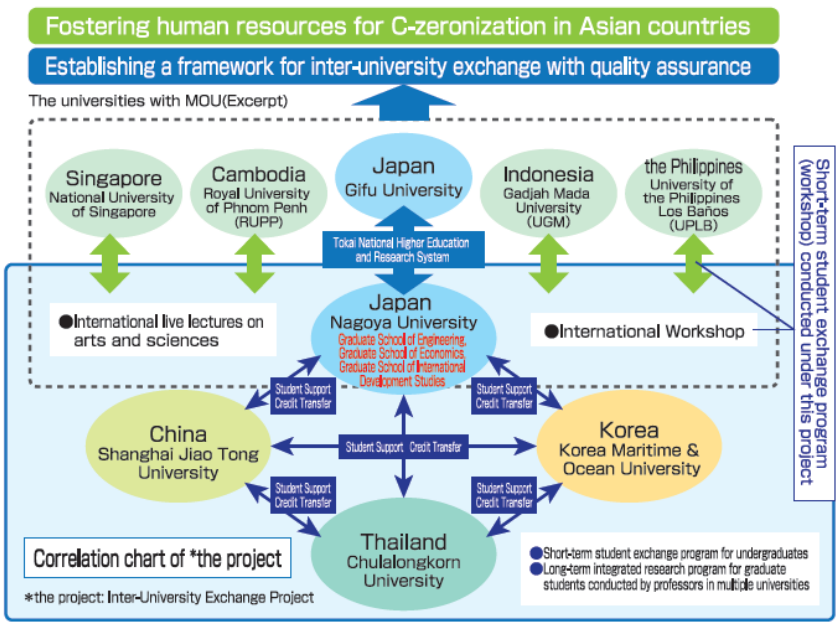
Fostering human resources for C-zeronization in Asian countries

Establishing a framework for inter-university exchange with quality assurance

The universities with MOU(Excerpt)

Singapore
National University of Singapore

Cambodia
Royal University of Phnom Penh (RUPP)

Japan
Gifu University

Indonesia
Gadjah Mada University (UGM)

the Philippines
University of the Philippines Los Baños (UPLB)

Short-term student exchange program (workshop) conducted under this project

Tokai National Higher Education and Research System

●International live lectures on arts and sciences

Japan
Nagoya University
Graduate School of Engineering, Graduate School of Economics, Graduate School of International Development Studies

●International Workshop

Student Support Credit Transfer

Student Support Credit Transfer

China
Shanghai Jiao Tong University

Student Support Credit Transfer

Korea
Korea Maritime & Ocean University

Student Support Credit Transfer

Student Support Credit Transfer

Thailand
Chulalongkorn University

Correlation chart of *the project

*the project: Inter-University Exchange Project

●Short-term student exchange program for undergraduates
●Long-term integrated research program for graduate students conducted by professors in multiple universities